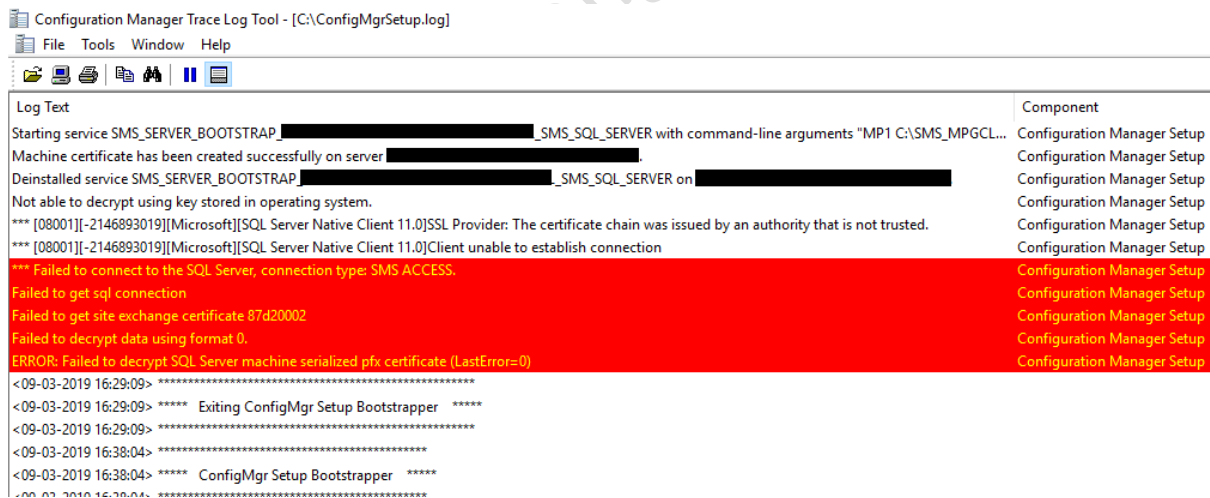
Configuration Manager Trace Log Tool - [C:\ConfigMgrSetup.log]

File Tools Window Help

| Log Text | Component |
|---|---|
| Starting service SMS_SERVER_BOOTSTRAP_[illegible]_SMS_SQL_SERVER with command-line arguments "MP1 C:\SMS_MPGCL... | Configuration Manager Setup |
| Machine certificate has been created successfully on server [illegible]. | Configuration Manager Setup |
| Deinstalled service SMS_SERVER_BOOTSTRAP_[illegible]_SMS_SQL_SERVER on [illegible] | Configuration Manager Setup |
| Not able to decrypt using key stored in operating system. | Configuration Manager Setup |
| *** [08001][-2146893019][Microsoft][SQL Server Native Client 11.0]SSL Provider: The certificate chain was issued by an authority that is not trusted. | Configuration Manager Setup |
| *** [08001][-2146893019][Microsoft][SQL Server Native Client 11.0]Client unable to establish connection | Configuration Manager Setup |
| *** Failed to connect to the SQL Server, connection type: SMS ACCESS. | Configuration Manager Setup |
| Failed to get sql connection | Configuration Manager Setup |
| Failed to get site exchange certificate 87d20002 | Configuration Manager Setup |
| Failed to decrypt data using format 0. | Configuration Manager Setup |
| ERROR: Failed to decrypt SQL Server machine serialized pfx certificate (LastError=0) | Configuration Manager Setup |
| <09-03-2019 16:29:09> ****************************************************** | |
| <09-03-2019 16:29:09> ***** Exiting ConfigMgr Setup Bootstrapper ***** | |
| <09-03-2019 16:29:09> ****************************************************** | |
| <09-03-2019 16:38:04> ********************************************* | |
| <09-03-2019 16:38:04> ***** ConfigMgr Setup Bootstrapper ***** | |
| <09-03-2019 16:38:04> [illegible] | |